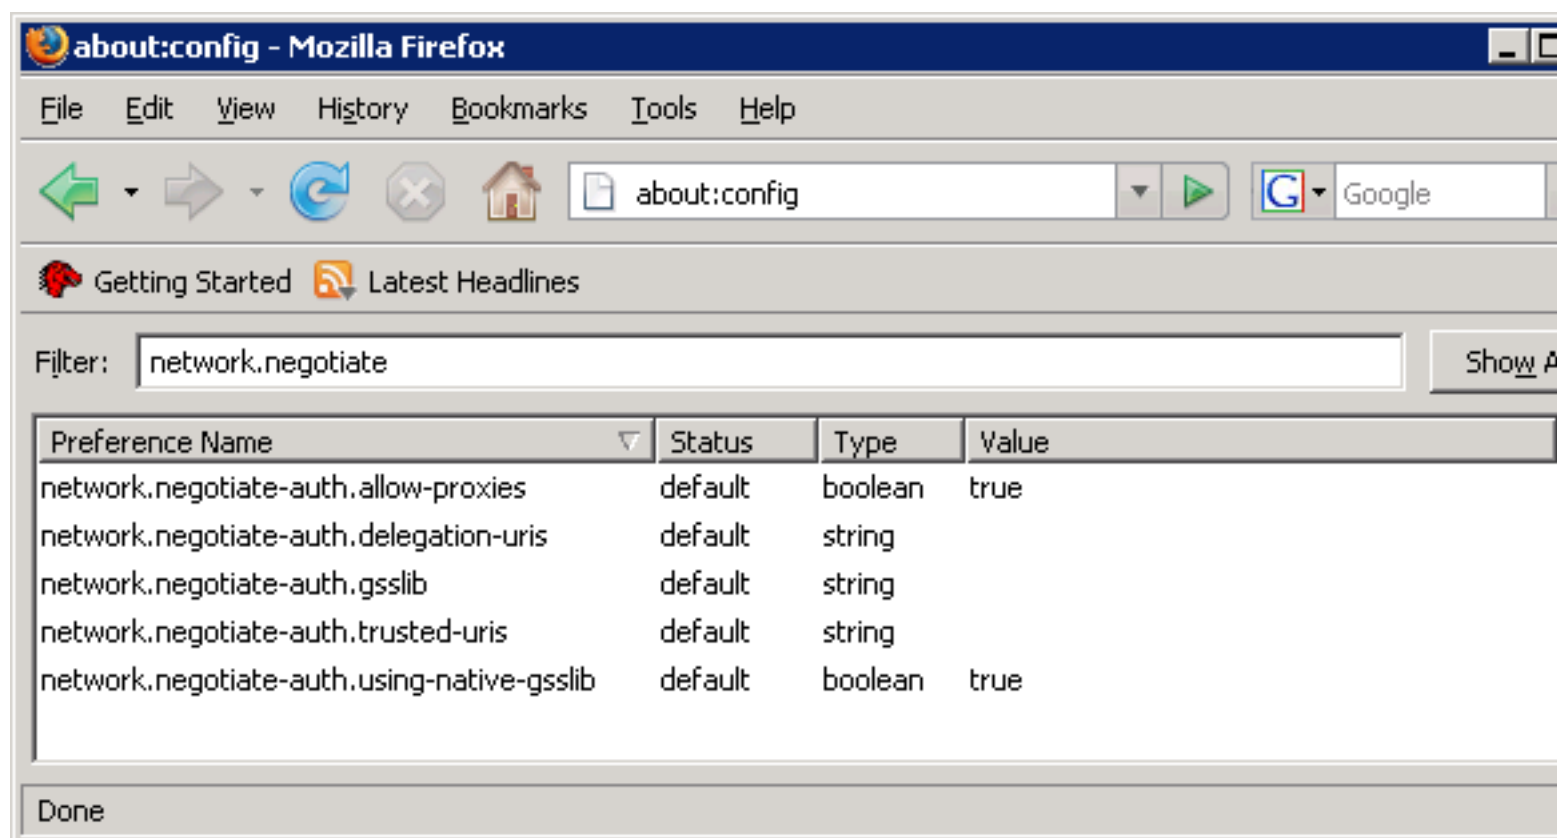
about:config - Mozilla Firefox

File Edit View History Bookmarks Tools Help

about:config

Google

Getting Started Latest Headlines

Filter: network.negotiate

Show A

| Preference Name | Status | Type | Value |
|---|---|---|---|
| network.negotiate-auth.allow-proxies | default | boolean | true |
| network.negotiate-auth.delegation-uris | default | string | |
| network.negotiate-auth.gsslib | default | string | |
| network.negotiate-auth.trusted-uris | default | string | |
| network.negotiate-auth.using-native-gsslib | default | boolean | true |

Done